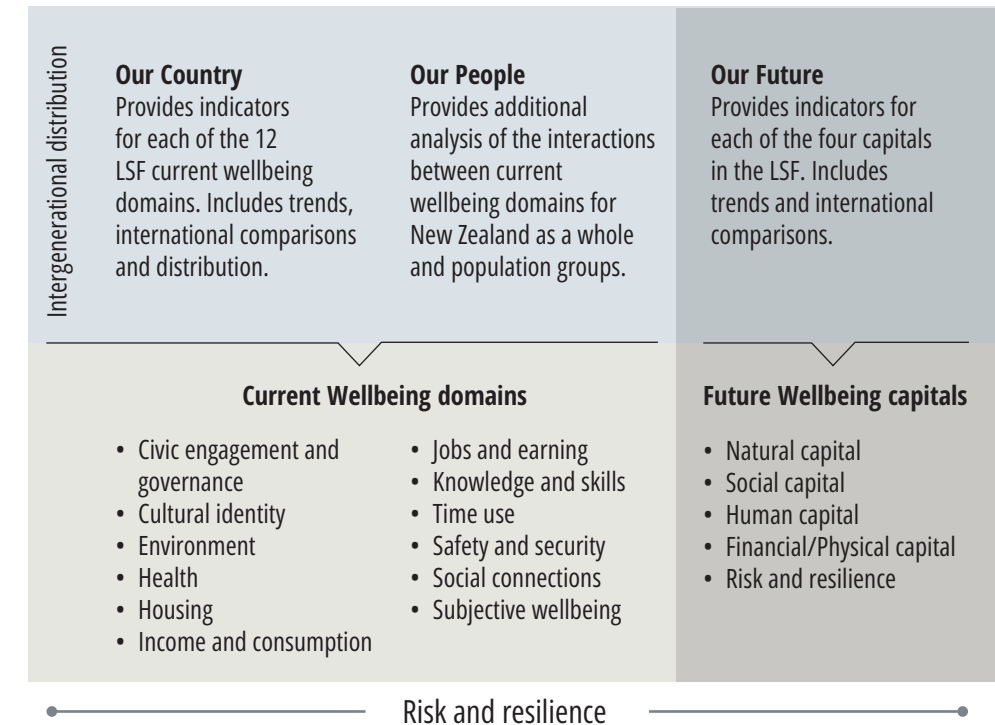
Intergenerational distribution

**Our Country**
Provides indicators for each of the 12 LSF current wellbeing domains. Includes trends, international comparisons and distribution.

**Our People**
Provides additional analysis of the interactions between current wellbeing domains for New Zealand as a whole and population groups.

**Our Future**
Provides indicators for each of the four capitals in the LSF. Includes trends and international comparisons.

**Current Wellbeing domains**

- Civic engagement and governance
- Cultural identity
- Environment
- Health
- Housing
- Income and consumption

- Jobs and earning
- Knowledge and skills
- Time use
- Safety and security
- Social connections
- Subjective wellbeing

**Future Wellbeing capitals**

- Natural capital
- Social capital
- Human capital
- Financial/Physical capital
- Risk and resilience

Risk and resilience